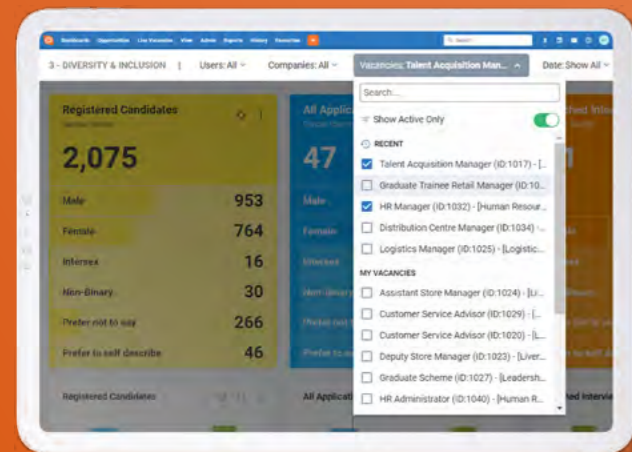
Dashboards Opportunities Live Vacancies View Admin Reports History Favourites

Search

3 - DIVERSITY & INCLUSION | Users: All | Companies: All | Vacancies: Talent Acquisition Man... | Date: Show All

Registered Candidates
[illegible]

2,075

| Male | 953 |
|---|---|
| Female | 764 |
| Intersex | 16 |
| Non-Binary | 30 |
| Prefer not to say | 266 |
| Prefer to self describe | 46 |

Registered Candidates

All Applic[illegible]

47

Male
Female
Intersex
Non-Binary
Prefer not to
Prefer to se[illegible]

All Applicati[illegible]

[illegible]ed Interviews

Search...

Show Active Only

RECENT

Talent Acquisition Manager (ID:1017) - [...

Graduate Trainee Retail Manager (ID:10...

HR Manager (ID:1032) - [Human Resour...

Distribution Centre Manager (ID:1034) -...

Logistics Manager (ID:1025) - [Logistic...

MY VACANCIES

Assistant Store Manager (ID:1024) - [Li...

Customer Service Advisor (ID:1029) - [...

Customer Service Advisor (ID:1020) - [L...

Deputy Store Manager (ID:1023) - [Liver...

Graduate Scheme (ID:1027) - [Leadersh...

HR Administrator (ID:1040) - [Human R...